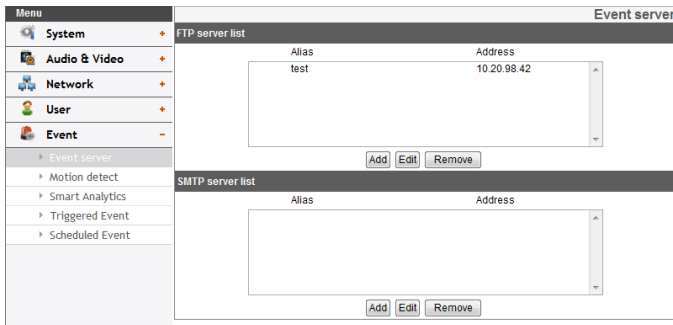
Menu

System +

Audio & Video +

Network +

User +

Event −

Event server

Motion detect

Smart Analytics

Triggered Event

Scheduled Event

Event server

FTP server list

| Alias | Address |
|---|---|
| test | 10.20.98.42 |

Add Edit Remove

SMTP server list

| Alias | Address |
|---|---|

Add Edit Remove